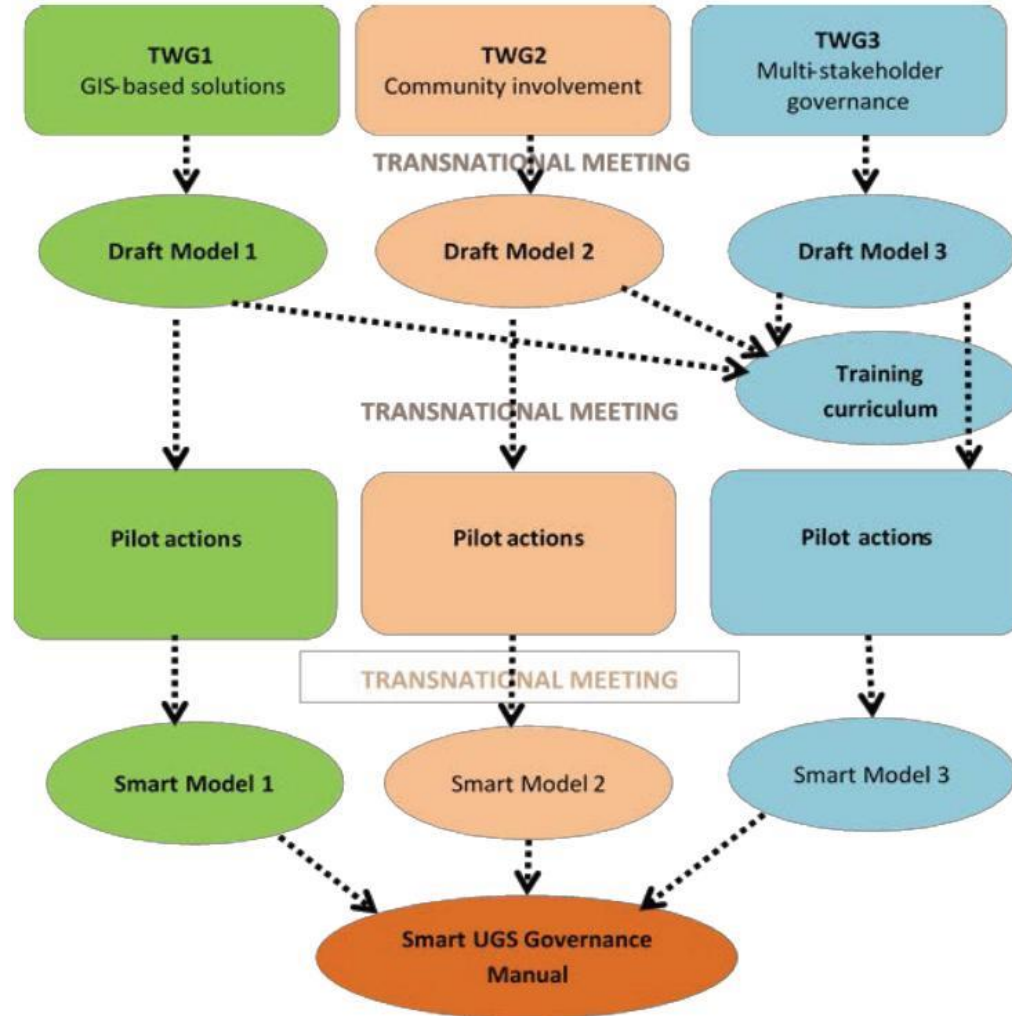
TWG1
GIS-based solutions

TWG2
Community involvement

TWG3
Multi-stakeholder governance

TRANSNATIONAL MEETING

Draft Model 1

Draft Model 2

Draft Model 3

Training curriculum

TRANSNATIONAL MEETING

Pilot actions

Pilot actions

Pilot actions

TRANSNATIONAL MEETING

Smart Model 1

Smart Model 2

Smart Model 3

Smart UGS Governance Manual